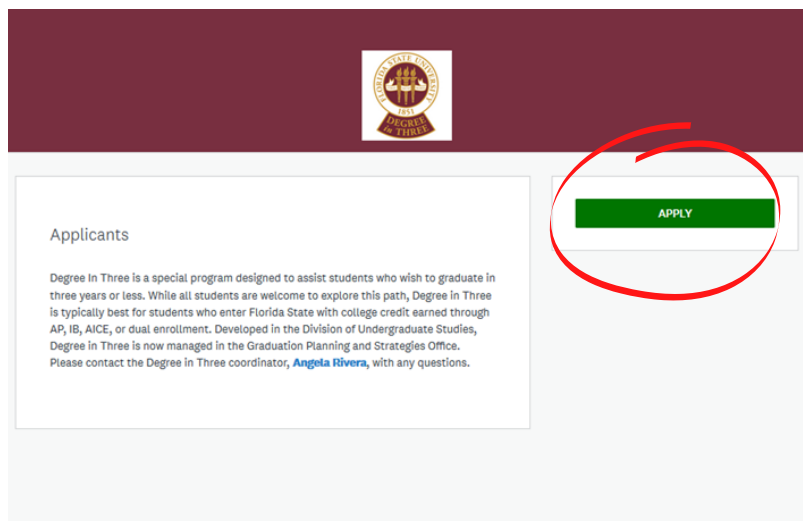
FLORIDA STATE UNIVERSITY
1851
DEGREE in THREE

Applicants

Degree In Three is a special program designed to assist students who wish to graduate in three years or less. While all students are welcome to explore this path, Degree in Three is typically best for students who enter Florida State with college credit earned through AP, IB, AICE, or dual enrollment. Developed in the Division of Undergraduate Studies, Degree in Three is now managed in the Graduation Planning and Strategies Office. Please contact the Degree in Three coordinator, Angela Rivera, with any questions.

APPLY